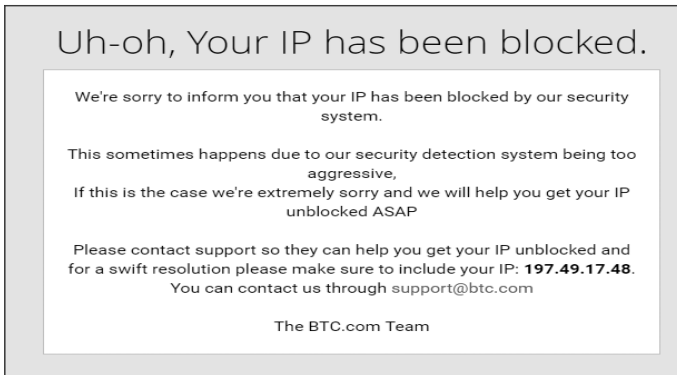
Uh-oh, Your IP has been blocked.

We're sorry to inform you that your IP has been blocked by our security system.

This sometimes happens due to our security detection system being too aggressive,
If this is the case we're extremely sorry and we will help you get your IP unblocked ASAP

Please contact support so they can help you get your IP unblocked and for a swift resolution please make sure to include your IP: **197.49.17.48**.
You can contact us through support@btc.com

The BTC.com Team